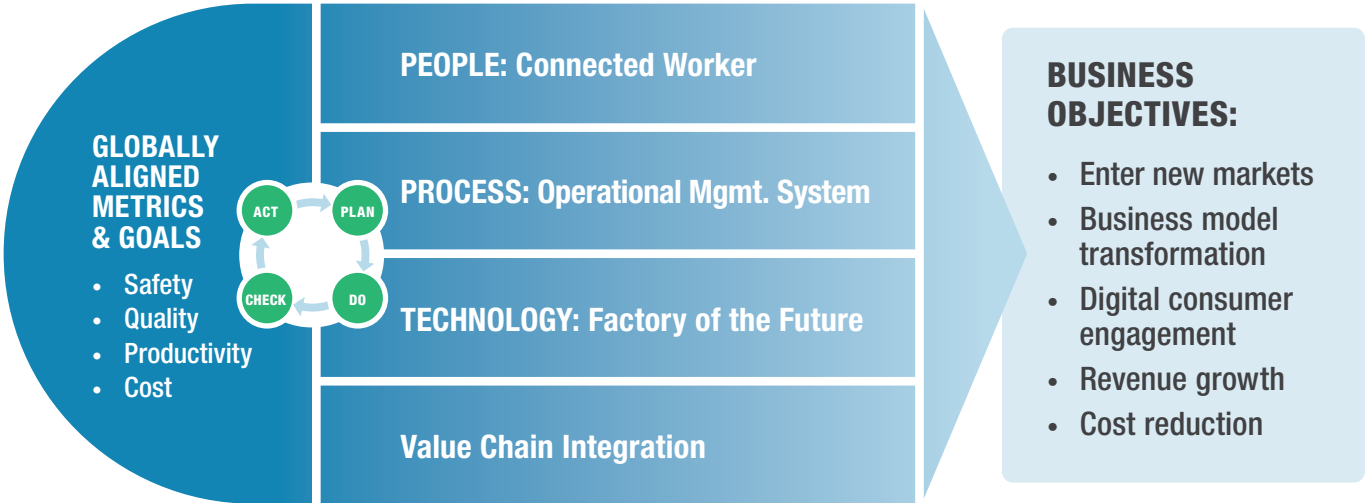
GLOBALLY ALIGNED METRICS & GOALS

- Safety
- Quality
- Productivity
- Cost

ACT
PLAN
DO
CHECK

PEOPLE: Connected Worker

PROCESS: Operational Mgmt. System

TECHNOLOGY: Factory of the Future

Value Chain Integration

BUSINESS OBJECTIVES:

- Enter new markets
- Business model transformation
- Digital consumer engagement
- Revenue growth
- Cost reduction